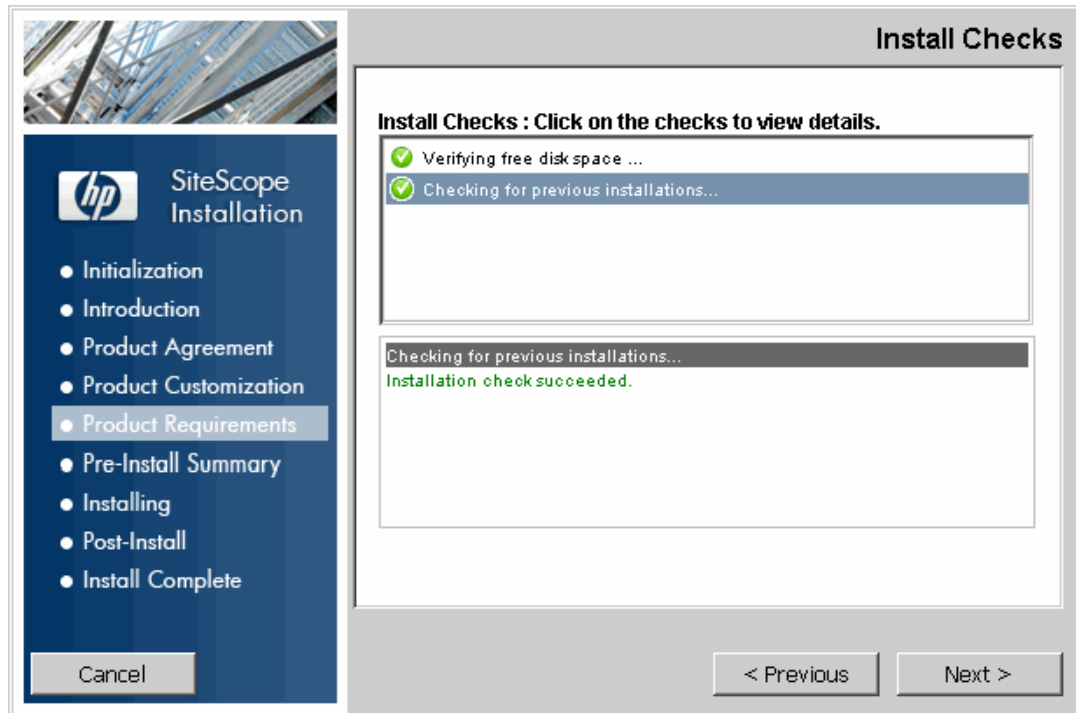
hp

SiteScope Installation

• Initialization
• Introduction
• Product Agreement
• Product Customization
• Product Requirements
• Pre-Install Summary
• Installing
• Post-Install
• Install Complete

Cancel

Install Checks

Install Checks : Click on the checks to view details.

Verifying free disk space ...

Checking for previous installations...

Checking for previous installations...

Installation check succeeded.

< Previous

Next >